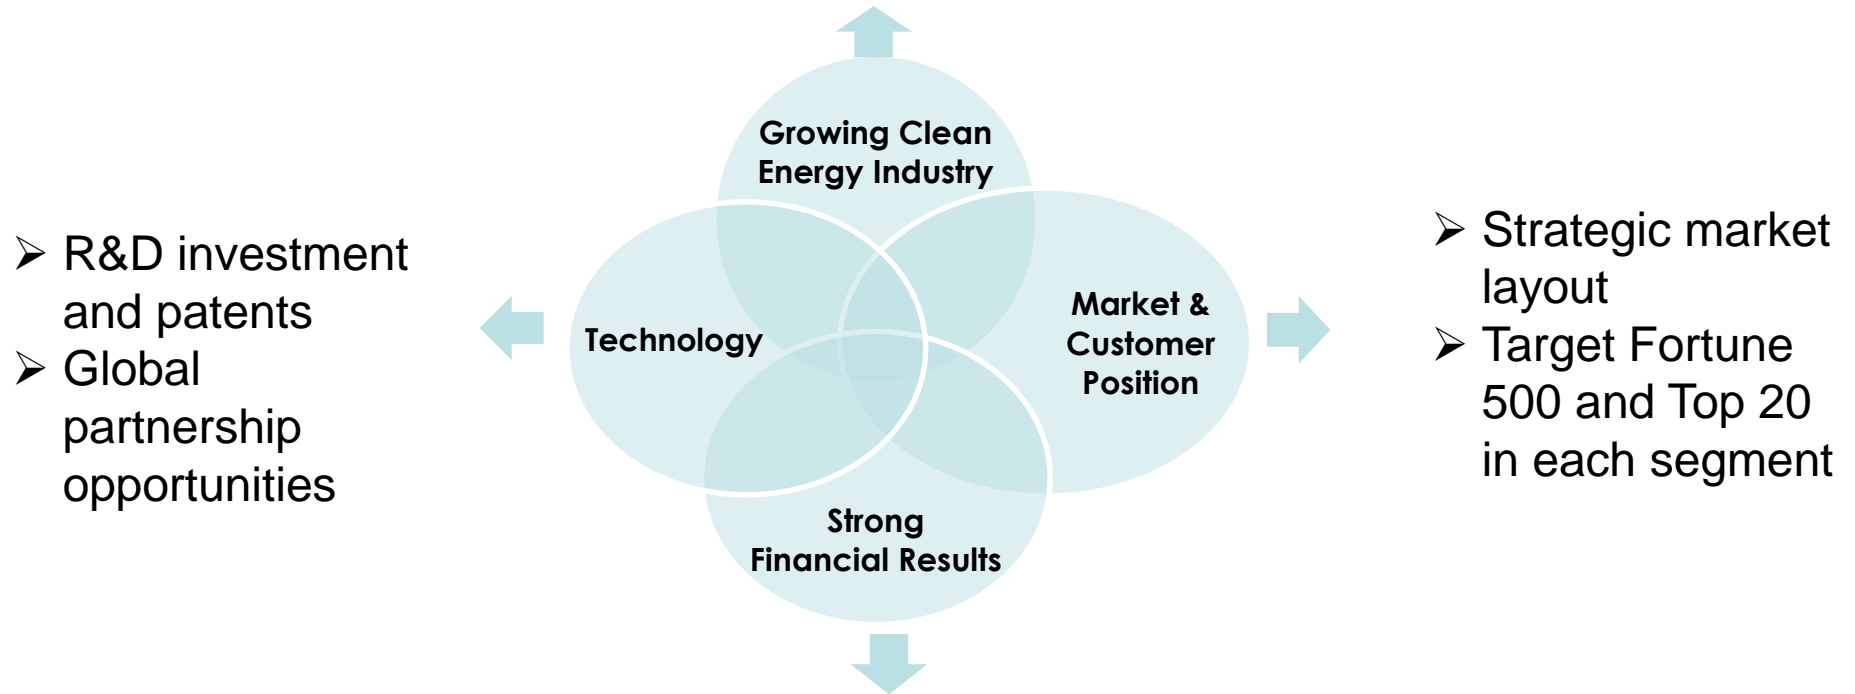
➢ R&D investment and patents
➢ Global partnership opportunities

Growing Clean Energy Industry

Technology

Market & Customer Position

Strong Financial Results

➢ Strategic market layout
➢ Target Fortune 500 and Top 20 in each segment